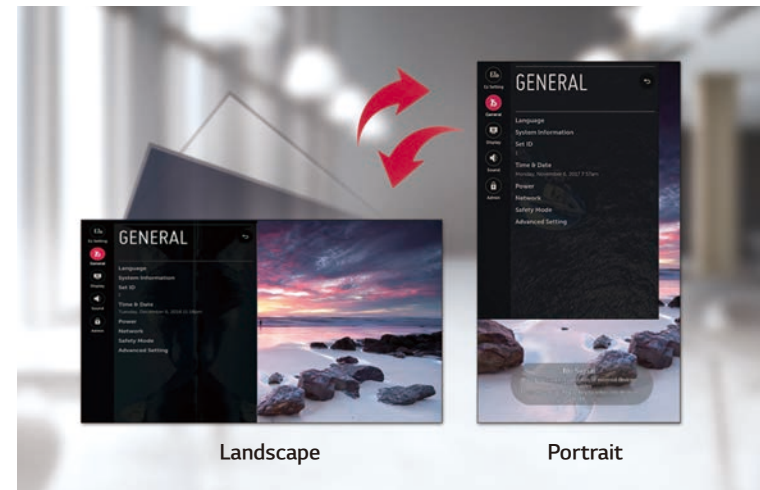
GENERAL

Language
System Information
Set ID
Time & Date
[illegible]
Power
Network
Safety Mode
Advanced Setting

General
Display
Sound
Admin

GENERAL

Language
System Information
Set ID
Time & Date
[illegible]
Power
Network
Safety Mode
Advanced Setting

General
Display
Sound
Admin

Landscape

Portrait